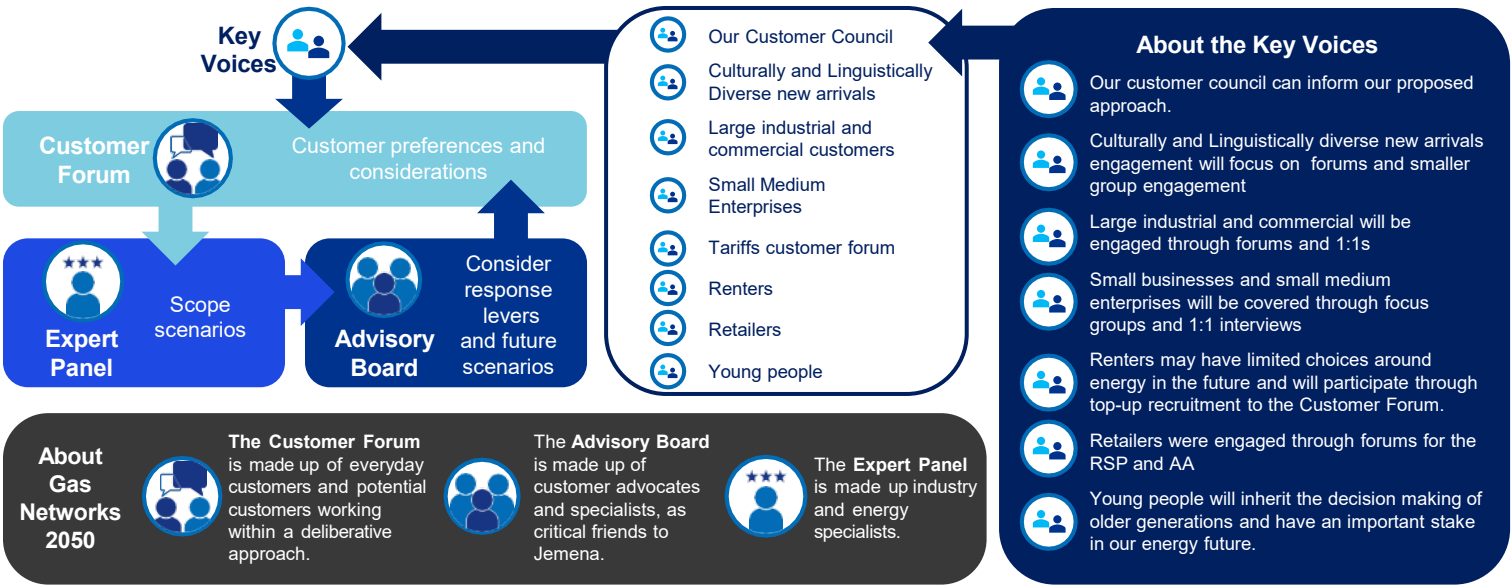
Key Voices

Customer Forum

Customer preferences and considerations

Expert Panel

Scope scenarios

Advisory Board

Consider response levers and future scenarios

Our Customer Council

Culturally and Linguistically Diverse new arrivals

Large industrial and commercial customers

Small Medium Enterprises

Tariffs customer forum

Renters

Retailers

Young people

About the Key Voices

Our customer council can inform our proposed approach.

Culturally and Linguistically diverse new arrivals engagement will focus on forums and smaller group engagement

Large industrial and commercial will be engaged through forums and 1:1s

Small businesses and small medium enterprises will be covered through focus groups and 1:1 interviews

Renters may have limited choices around energy in the future and will participate through top-up recruitment to the Customer Forum.

Retailers were engaged through forums for the RSP and AA

Young people will inherit the decision making of older generations and have an important stake in our energy future.

About Gas Networks 2050

The Customer Forum is made up of everyday customers and potential customers working within a deliberative approach.

The Advisory Board is made up of customer advocates and specialists, as critical friends to Jemena.

The Expert Panel is made up industry and energy specialists.